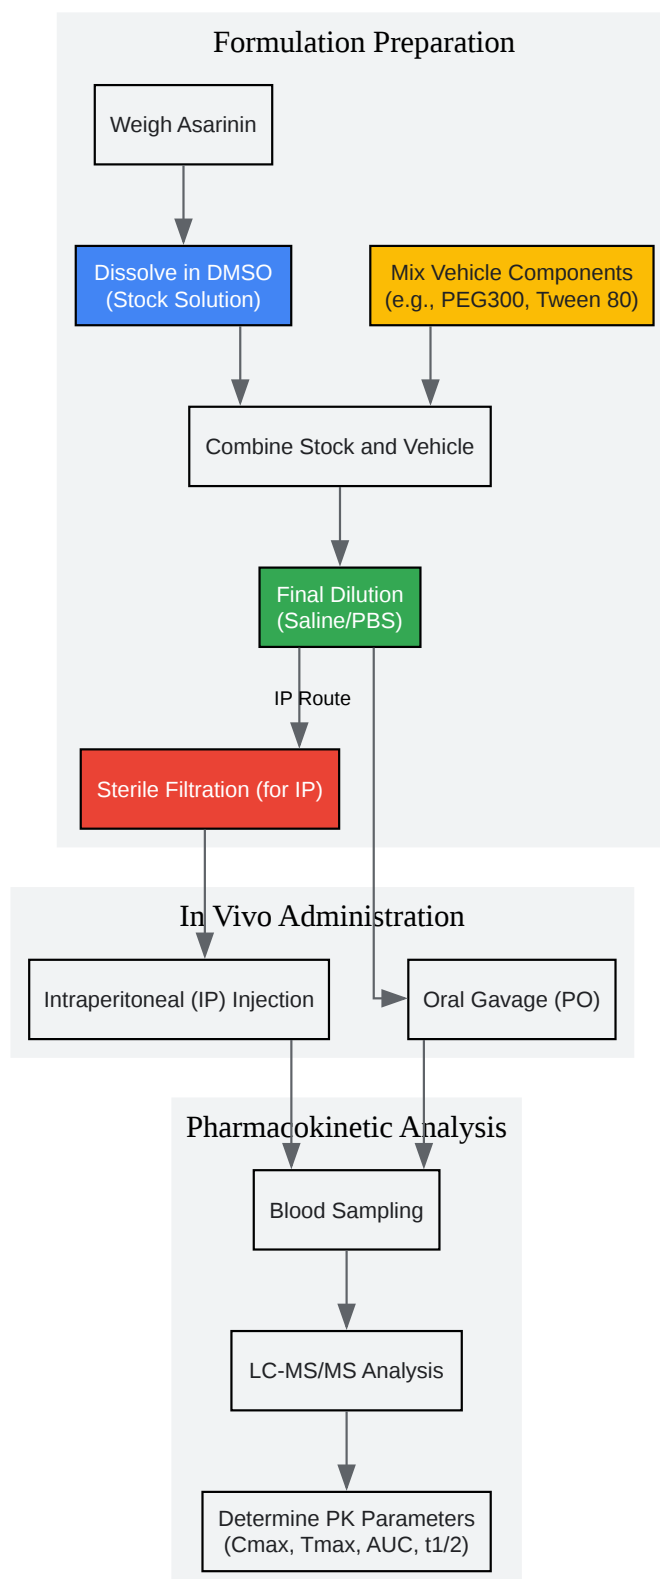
Formulation Preparation

Weigh Asarinin

Dissolve in DMSO (Stock Solution)

Mix Vehicle Components (e.g., PEG300, Tween 80)

Combine Stock and Vehicle

Final Dilution (Saline/PBS)

IP Route

Sterile Filtration (for IP)

In Vivo Administration

Intraperitoneal (IP) Injection

Oral Gavage (PO)

Pharmacokinetic Analysis

Blood Sampling

LC-MS/MS Analysis

Determine PK Parameters (Cmax, Tmax, AUC, t1/2)